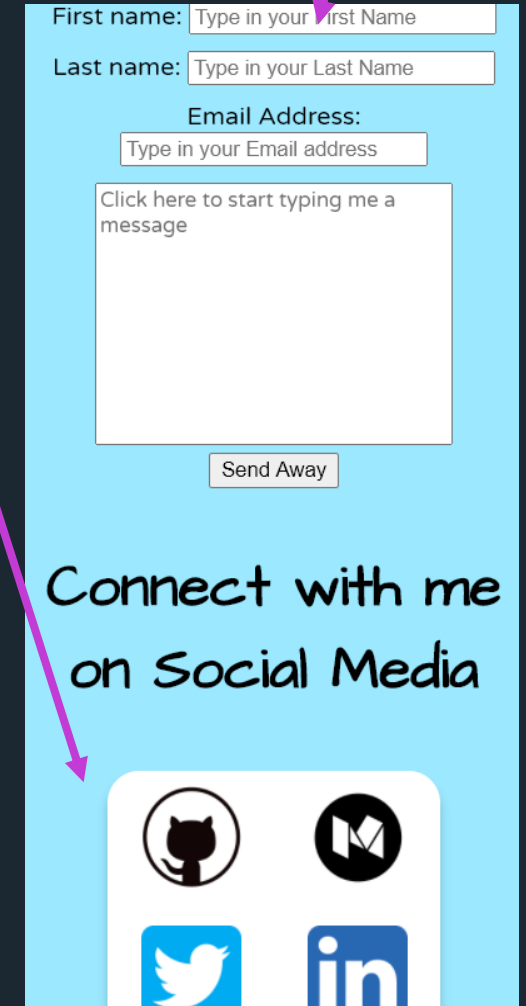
First name: Type in your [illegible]irst Name

Last name: Type in your Last Name

Email Address:

Type in your Email address

Click here to start typing me a message

Send Away

Connect with me on Social Media

in